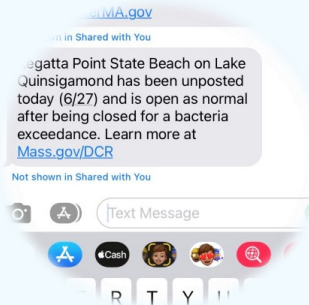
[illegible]MA.gov

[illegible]n in Shared with You

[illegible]egatta Point State Beach on Lake Quinsigamond has been unposted today (6/27) and is open as normal after being closed for a bacteria exceedance. Learn more at Mass.gov/DCR

Not shown in Shared with You

Text Message

Cash

R T Y U